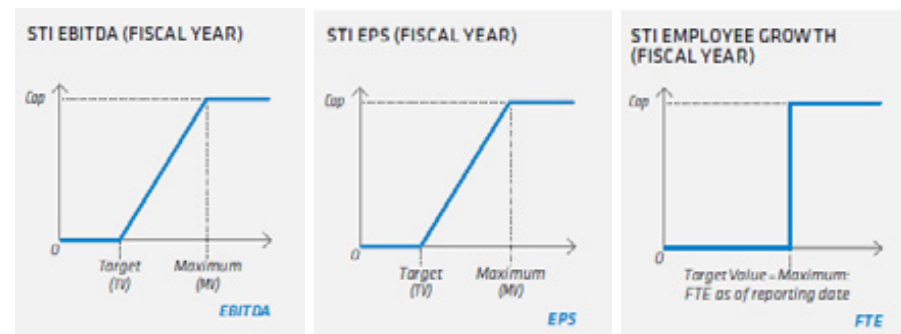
STI EBITDA (FISCAL YEAR)

Cap

0

Target (TV)

Maximum (MV)

EBITDA

STI EPS (FISCAL YEAR)

Cap

0

Target (TV)

Maximum (MV)

EPS

STI EMPLOYEE GROWTH (FISCAL YEAR)

Cap

0

Target Value = Maximum: FTE as of reporting date

FTE